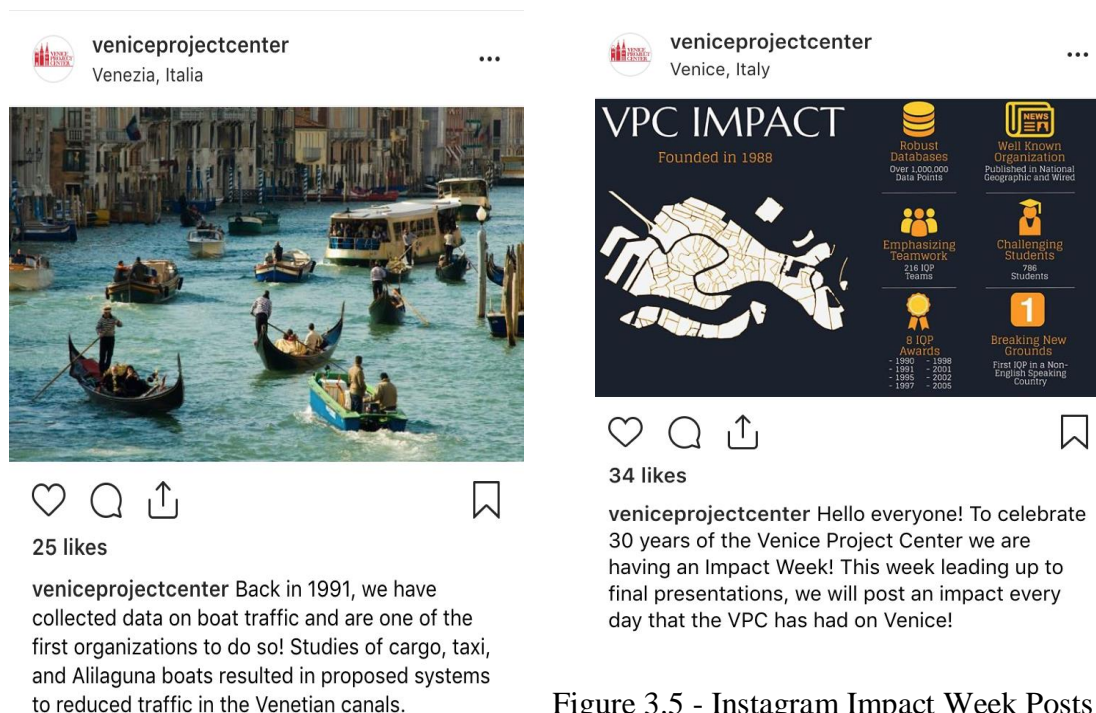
VENICE PROJECT CENTER

veniceprojectcenter
Venezia, Italia

...

25 likes

veniceprojectcenter Back in 1991, we have collected data on boat traffic and are one of the first organizations to do so! Studies of cargo, taxi, and Alilaguna boats resulted in proposed systems to reduced traffic in the Venetian canals.

VENICE PROJECT CENTER

veniceprojectcenter
Venice, Italy

...

VPC IMPACT
Founded in 1988

Robust Databases
Over 1,000,000 Data Points

NEWS
Well Known Organization
Published in National Geographic and Wired

Emphasizing Teamwork
216 IQP Teams

Challenging Students
786 Students

8 IQP Awards
- 1990 - 1998
- 1991 - 2001
- 1995 - 2002
- 1997 - 2005

1
Breaking New Grounds
First IQP in a Non-English Speaking Country

34 likes

veniceprojectcenter Hello everyone! To celebrate 30 years of the Venice Project Center we are having an Impact Week! This week leading up to final presentations, we will post an impact every day that the VPC has had on Venice!

Figure 3.5 - Instagram Impact Week Posts